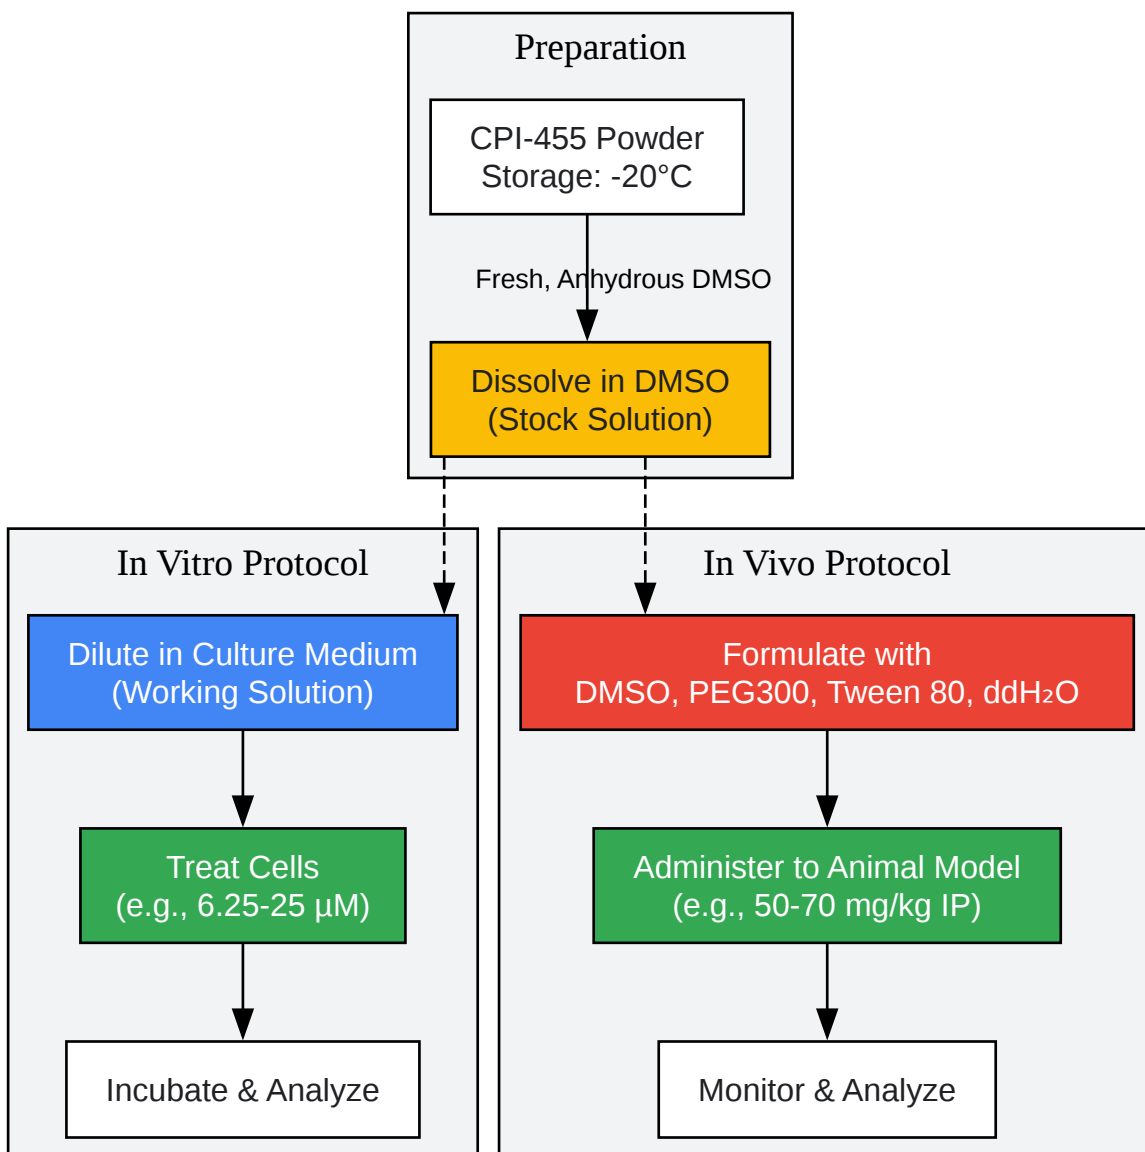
Preparation

CPI-455 Powder
Storage: -20°C

Fresh, Anhydrous DMSO

Dissolve in DMSO
(Stock Solution)

In Vitro Protocol

Dilute in Culture Medium
(Working Solution)

Treat Cells
(e.g., 6.25-25 µM)

Incubate & Analyze

In Vivo Protocol

Formulate with
DMSO, PEG300, Tween 80, ddH$_2$O

Administer to Animal Model
(e.g., 50-70 mg/kg IP)

Monitor & Analyze